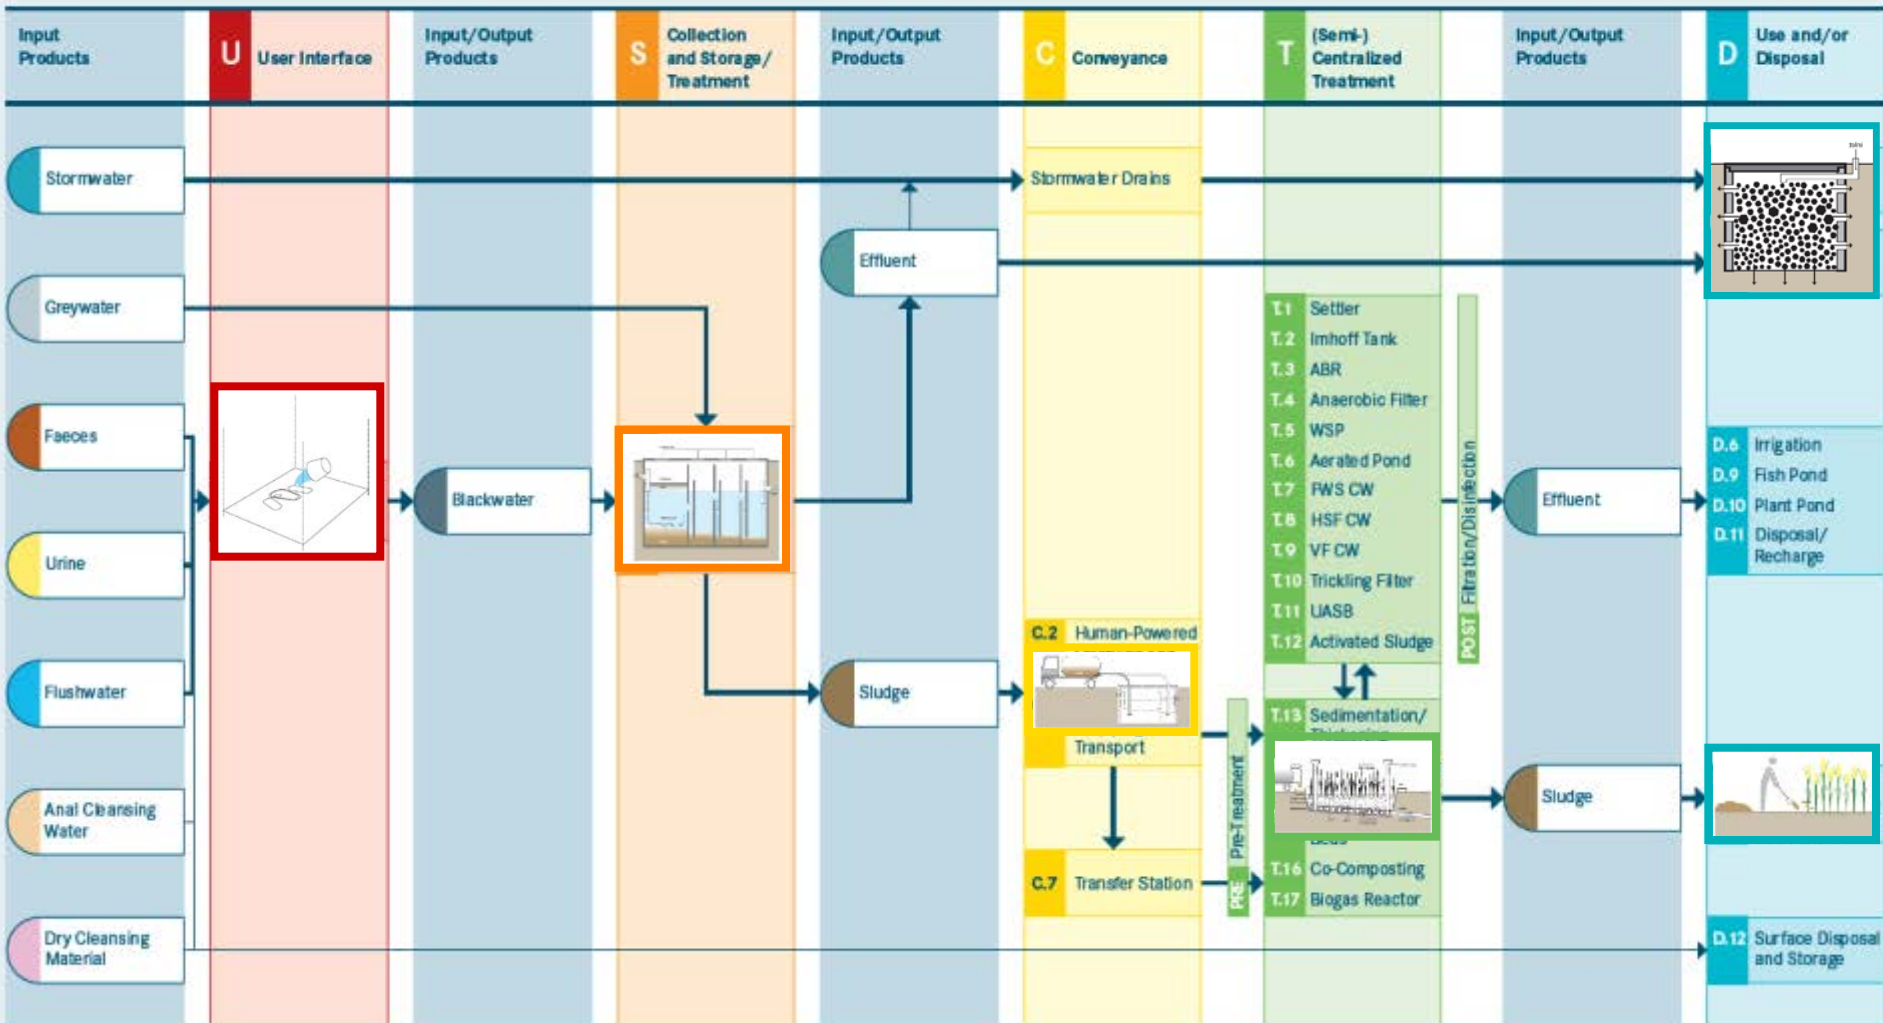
Input Products

U User Interface

Input/Output Products

S Collection and Storage/ Treatment

Input/Output Products

C Conveyance

T (Semi-) Centralized Treatment

Input/Output Products

D Use and/or Disposal

Stormwater

Greywater

Faeces

Urine

Flushwater

Anal Cleansing Water

Dry Cleansing Material

Blackwater

Effluent

Sludge

Stormwater Drains

C.2 Human-Powered

Transport

C.7 Transfer Station

T.1 Settler
T.2 Imhoff Tank
T.3 ABR
T.4 Anaerobic Filter
T.5 WSP
T.6 Aerated Pond
T.7 FWS CW
T.8 HSF CW
T.9 VF CW
T.10 Trickling Filter
T.11 UASB
T.12 Activated Sludge

POST Filtration/Disinfection

T.13 Sedimentation/

PRE Pre-Treatment

T.16 Co-Composting
T.17 Biogas Reactor

Effluent

Sludge

D.6 Irrigation
D.9 Fish Pond
D.10 Plant Pond
D.11 Disposal/ Recharge

D.12 Surface Disposal and Storage